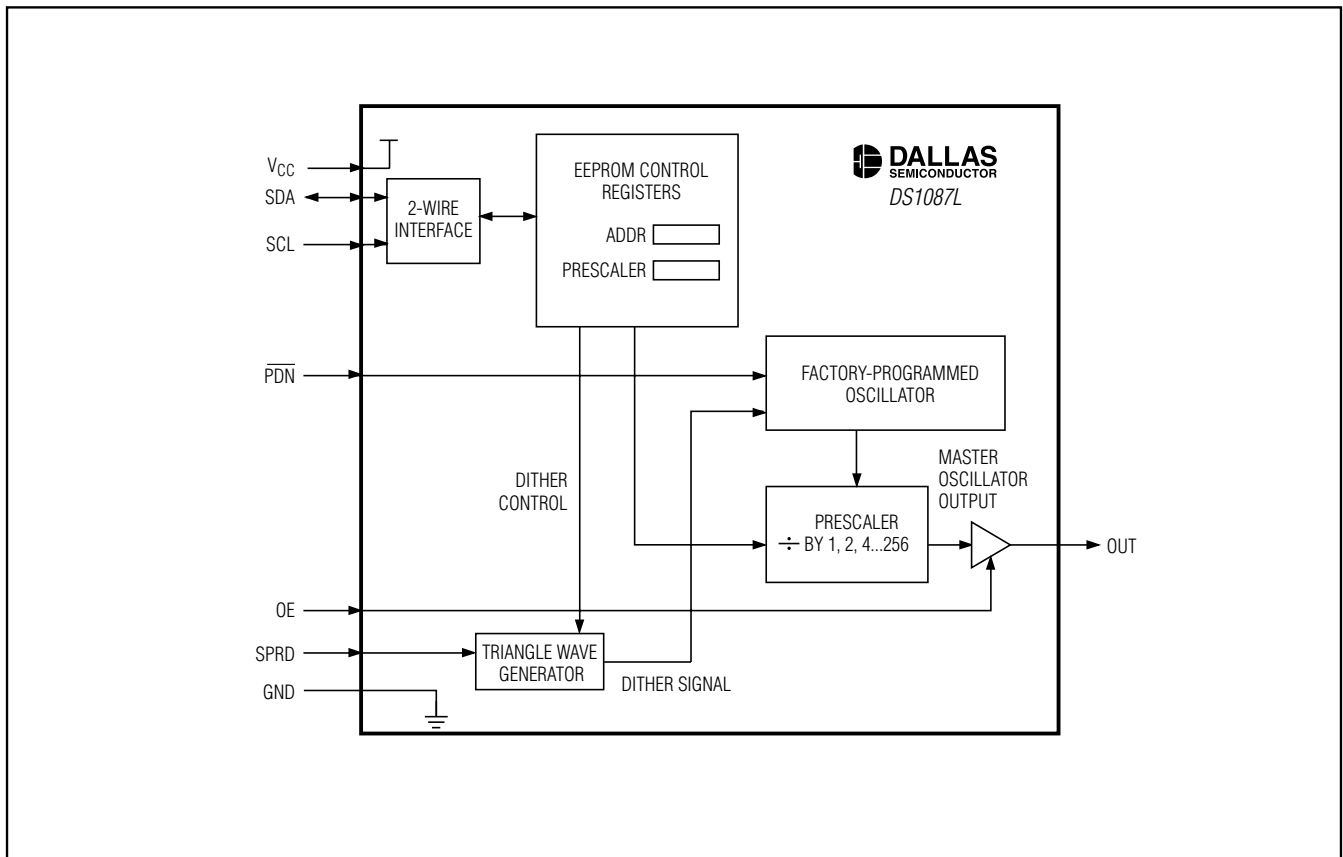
$V_{CC}$
SDA
SCL

2-WIRE INTERFACE

EEPROM CONTROL REGISTERS

ADDR

PRESCALER

DALLAS SEMICONDUCTOR
DS1087L

$\overline{PDN}$

FACTORY-PROGRAMMED OSCILLATOR

DITHER CONTROL

MASTER OSCILLATOR OUTPUT

PRESCALER
$\div$ BY 1, 2, 4...256

OUT

OE

SPRD

TRIANGLE WAVE GENERATOR

DITHER SIGNAL

GND